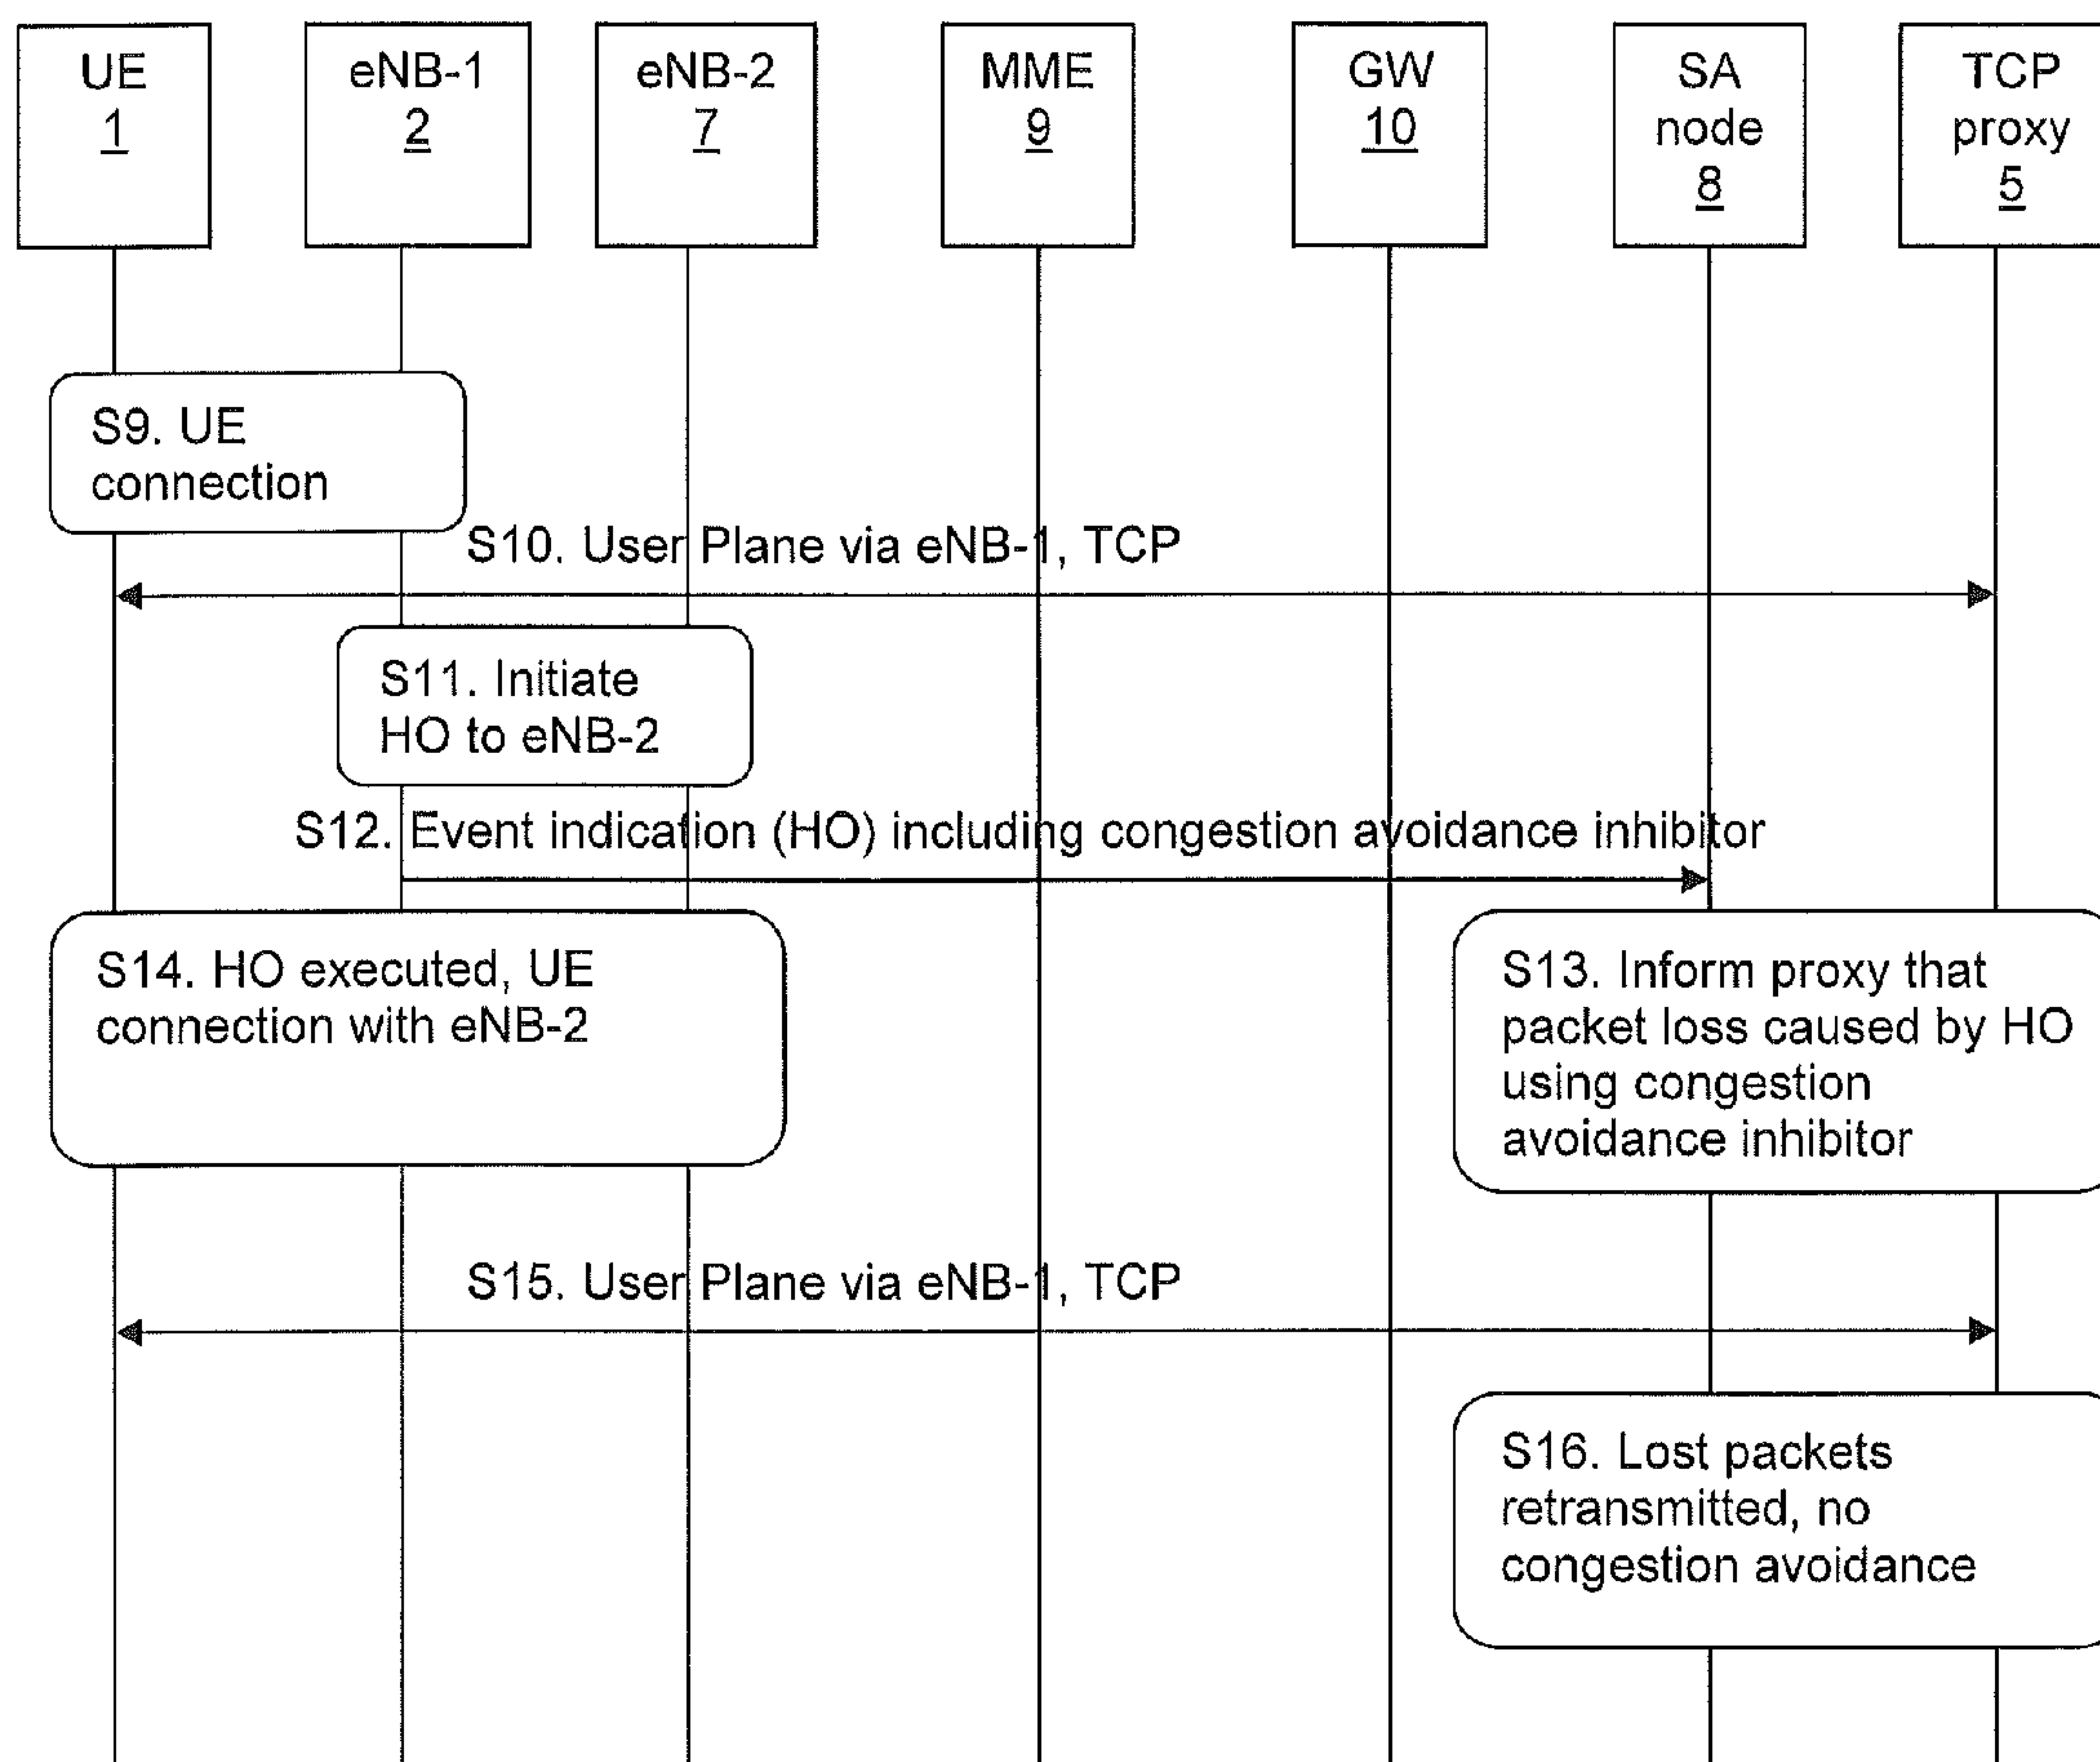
UE
1

eNB-1
2

eNB-2
7

MME
9

GW
10

SA
node
8

TCP
proxy
5

S9. UE connection

S10. User Plane via eNB-1, TCP

S11. Initiate HO to eNB-2

S12. Event indication (HO) including congestion avoidance inhibitor

S14. HO executed, UE connection with eNB-2

S13. Inform proxy that packet loss caused by HO using congestion avoidance inhibitor

S15. User Plane via eNB-1, TCP

S16. Lost packets retransmitted, no congestion avoidance